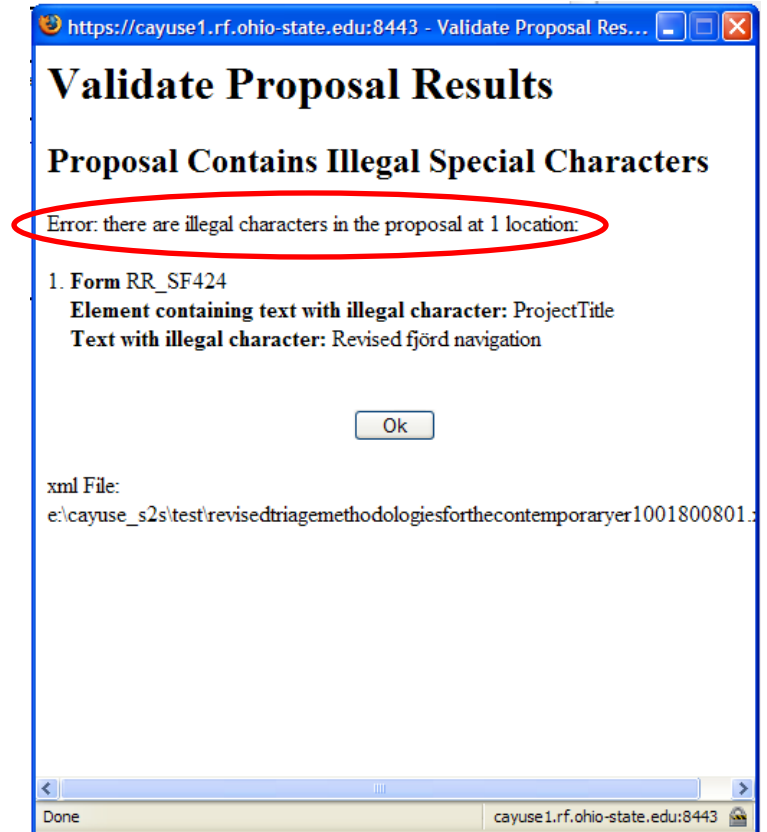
https://cayuse1.rf.ohio-state.edu:8443 - Validate Proposal Res...

Validate Proposal Results

Proposal Contains Illegal Special Characters

Error: there are illegal characters in the proposal at 1 location:

1. Form RR_SF424
Element containing text with illegal character: ProjectTitle
Text with illegal character: Revised fjörd navigation

Ok

xml File:
e:\cayuse_s2s\test\revisedtriagemethodologiesforthecontemporaryer1001800801.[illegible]

Done

cayuse1.rf.ohio-state.edu:8443